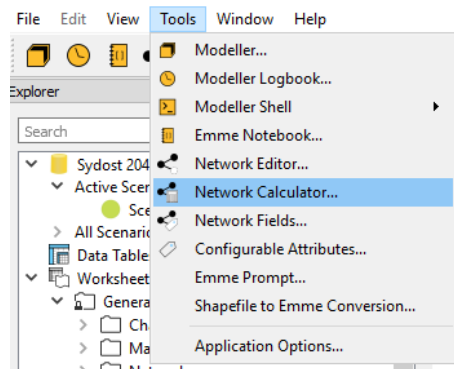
File Edit View Tools Window Help

Explorer

Search

Sydost 204
Active Scer
Sce
All Scenario
Data Table
Worksheet
Genera
Cha
Ma

Modeller...
Modeller Logbook...
Modeller Shell
Emme Notebook...
Network Editor...
Network Calculator...
Network Fields...
Configurable Attributes...
Emme Prompt...
Shapefile to Emme Conversion...
Application Options...